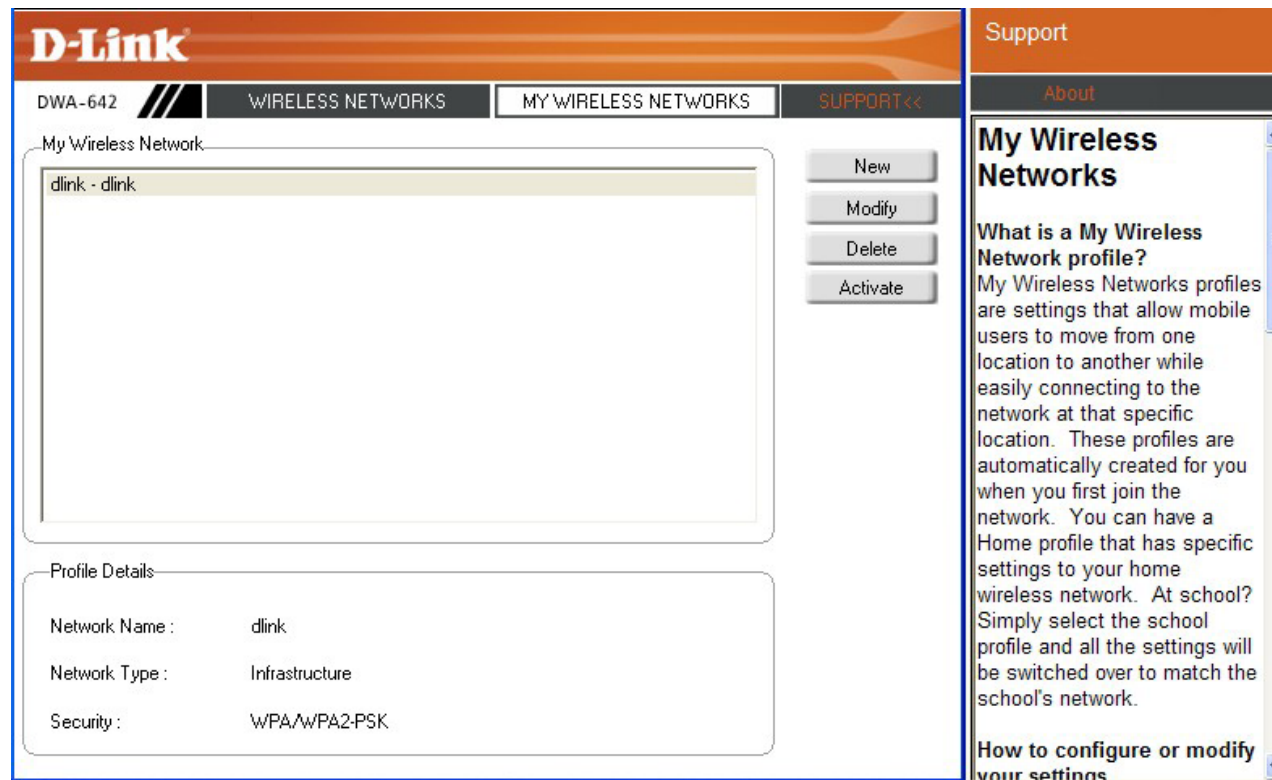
D-Link

DWA-642

WIRELESS NETWORKS

MY WIRELESS NETWORKS

SUPPORT<<

My Wireless Network

dlink - dlink

New

Modify

Delete

Activate

Profile Details

Network Name : dlink

Network Type : Infrastructure

Security : WPA/WPA2-PSK

Support

About

My Wireless Networks

What is a My Wireless Network profile?
My Wireless Networks profiles are settings that allow mobile users to move from one location to another while easily connecting to the network at that specific location. These profiles are automatically created for you when you first join the network. You can have a Home profile that has specific settings to your home wireless network. At school? Simply select the school profile and all the settings will be switched over to match the school's network.

How to configure or modify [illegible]